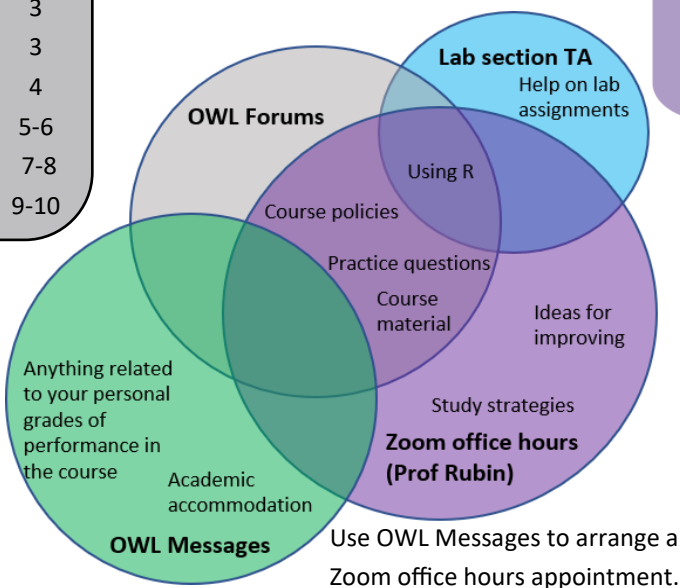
3
3
4
5-6
7-8
9-10

Lab section TA
Help on lab assignments

OWL Forums

Using R

Course policies

Practice questions

Course material

Ideas for improving

Anything related to your personal grades of performance in the course

Study strategies

Zoom office hours (Prof Rubin)

Academic accommodation

OWL Messages

Use OWL Messages to arrange a Zoom office hours appointment.